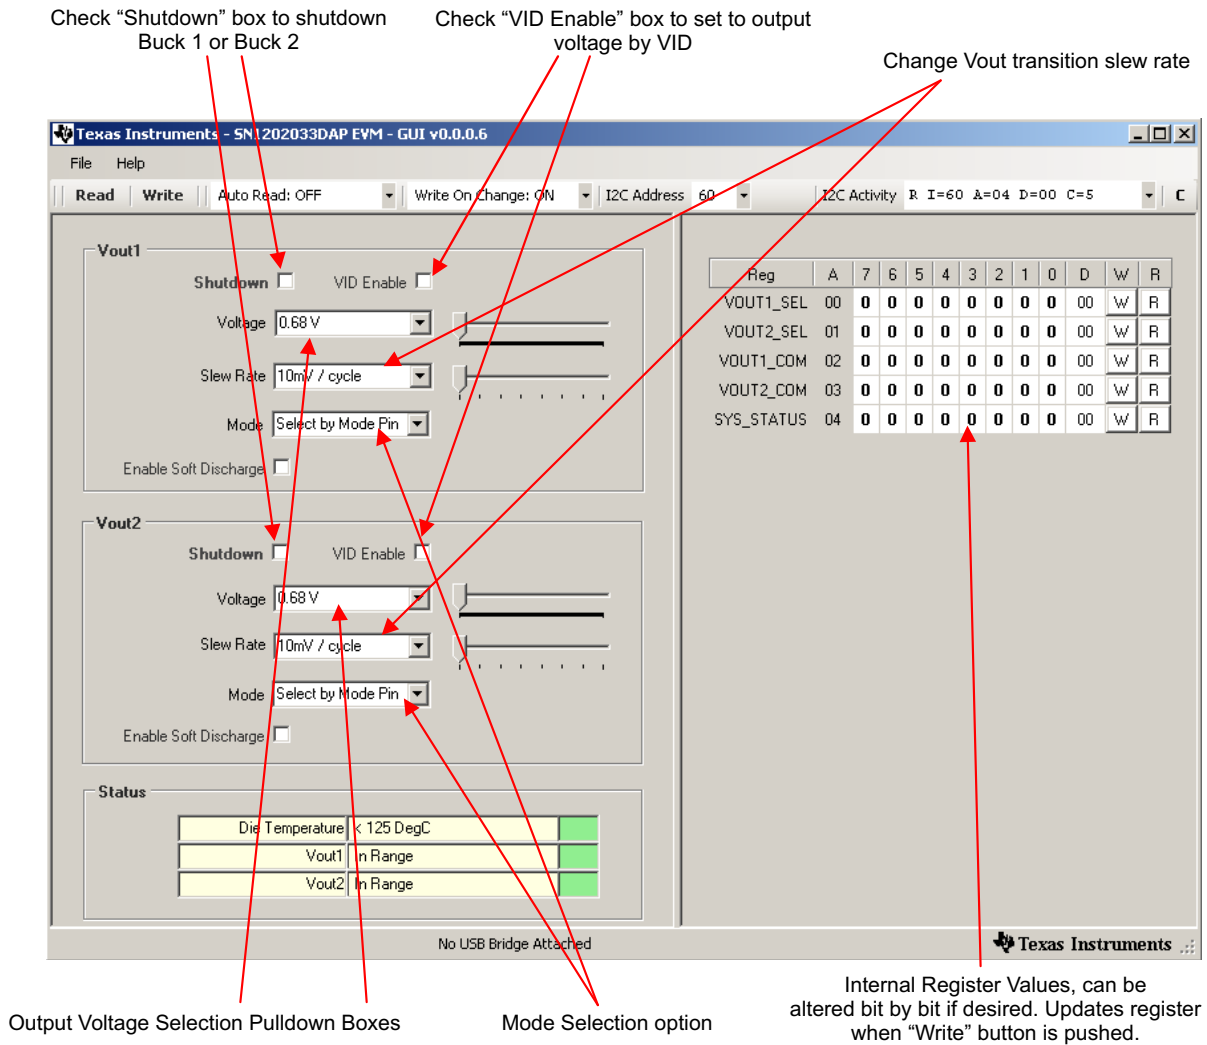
Check “Shutdown” box to shutdown Buck 1 or Buck 2

Check “VID Enable” box to set to output voltage by VID

Change Vout transition slew rate

Texas Instruments - SN1202033DAP EVM - GUI v0.0.0.6

File Help

Read Write Auto Read: OFF Write On Change: ON I2C Address 60 I2C Activity R I=60 A=04 D=00 C=5 C

Vout1

Shutdown VID Enable

Voltage 0.68 V

Slew Rate 10mV / cycle

Mode Select by Mode Pin

Enable Soft Discharge

Vout2

Shutdown VID Enable

Voltage 0.68 V

Slew Rate 10mV / cycle

Mode Select by Mode Pin

Enable Soft Discharge

Status

| Die Temperature | < 125 DegC |
|---|---|
| Vout1 | In Range |
| Vout2 | In Range |

| Reg | A | 7 | 6 | 5 | 4 | 3 | 2 | 1 | 0 | D | W | R |
|---|---|---|---|---|---|---|---|---|---|---|---|---|
| VOUT1_SEL | 00 | 0 | 0 | 0 | 0 | 0 | 0 | 0 | 0 | 00 | W | R |
| VOUT2_SEL | 01 | 0 | 0 | 0 | 0 | 0 | 0 | 0 | 0 | 00 | W | R |
| VOUT1_COM | 02 | 0 | 0 | 0 | 0 | 0 | 0 | 0 | 0 | 00 | W | R |
| VOUT2_COM | 03 | 0 | 0 | 0 | 0 | 0 | 0 | 0 | 0 | 00 | W | R |
| SYS_STATUS | 04 | 0 | 0 | 0 | 0 | 0 | 0 | 0 | 0 | 00 | W | R |

No USB Bridge Attached

Texas Instruments

Output Voltage Selection Pulldown Boxes

Mode Selection option

Internal Register Values, can be altered bit by bit if desired. Updates register when “Write” button is pushed.